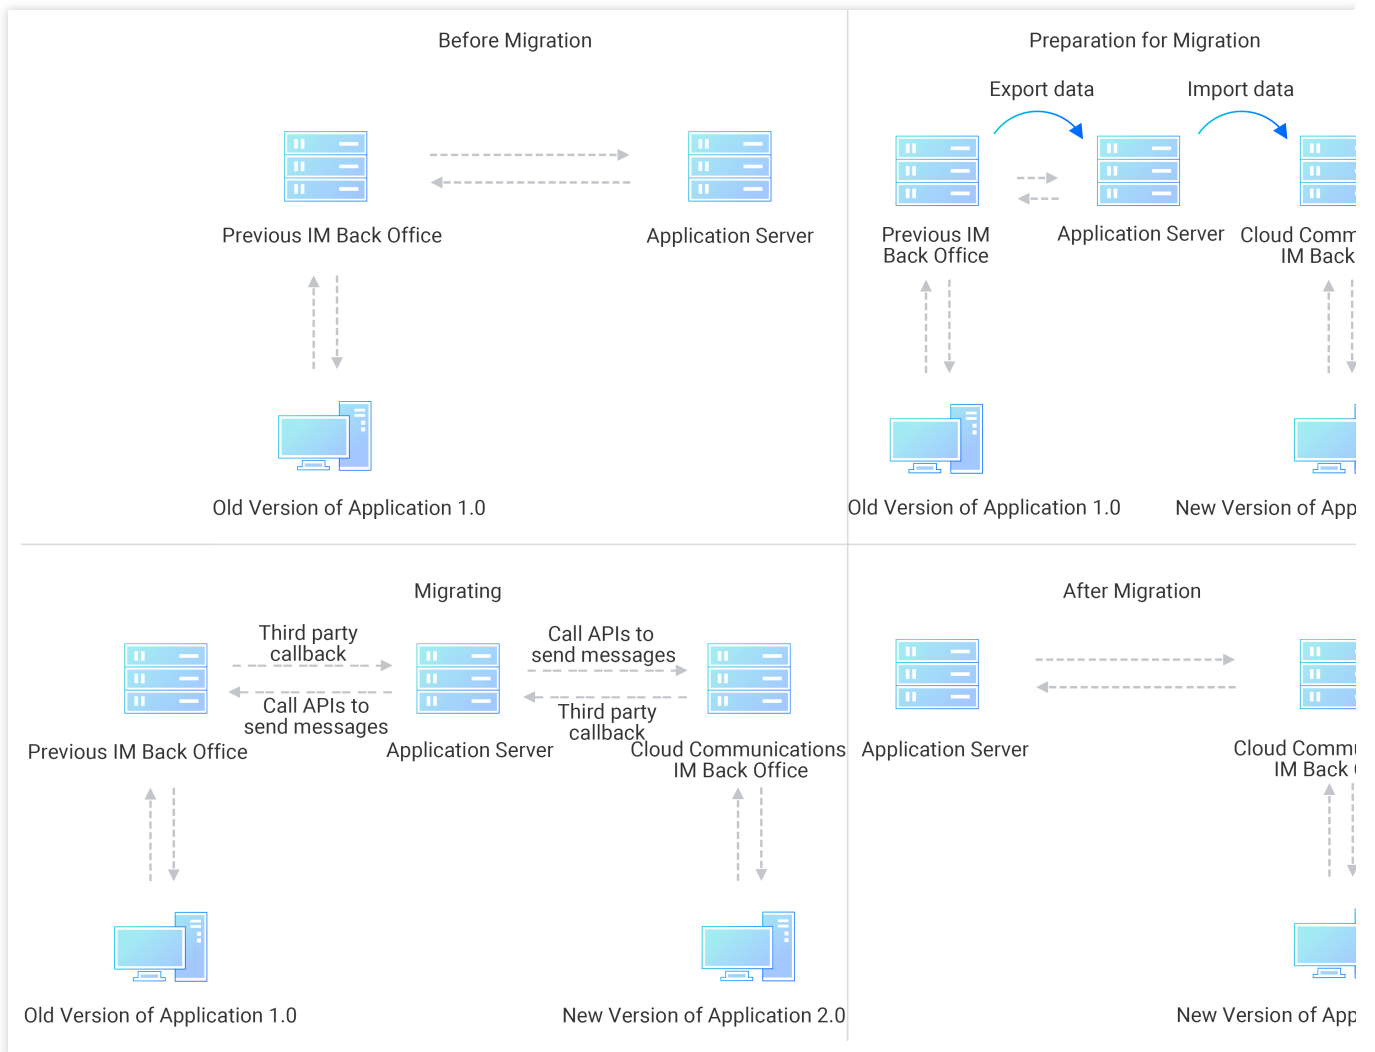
Before Migration

Previous IM Back Office

Application Server

Old Version of Application 1.0

Preparation for Migration

Export data

Import data

Previous IM Back Office

Application Server

Cloud Comm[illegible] IM Back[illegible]

Old Version of Application 1.0

New Version of App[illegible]

Migrating

Third party callback

Call APIs to send messages

Call APIs to send messages

Third party callback

Previous IM Back Office

Application Server

Cloud Communications IM Back Office

Old Version of Application 1.0

New Version of Application 2.0

After Migration

Application Server

Cloud Comm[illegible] IM Back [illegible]

New Version of App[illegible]